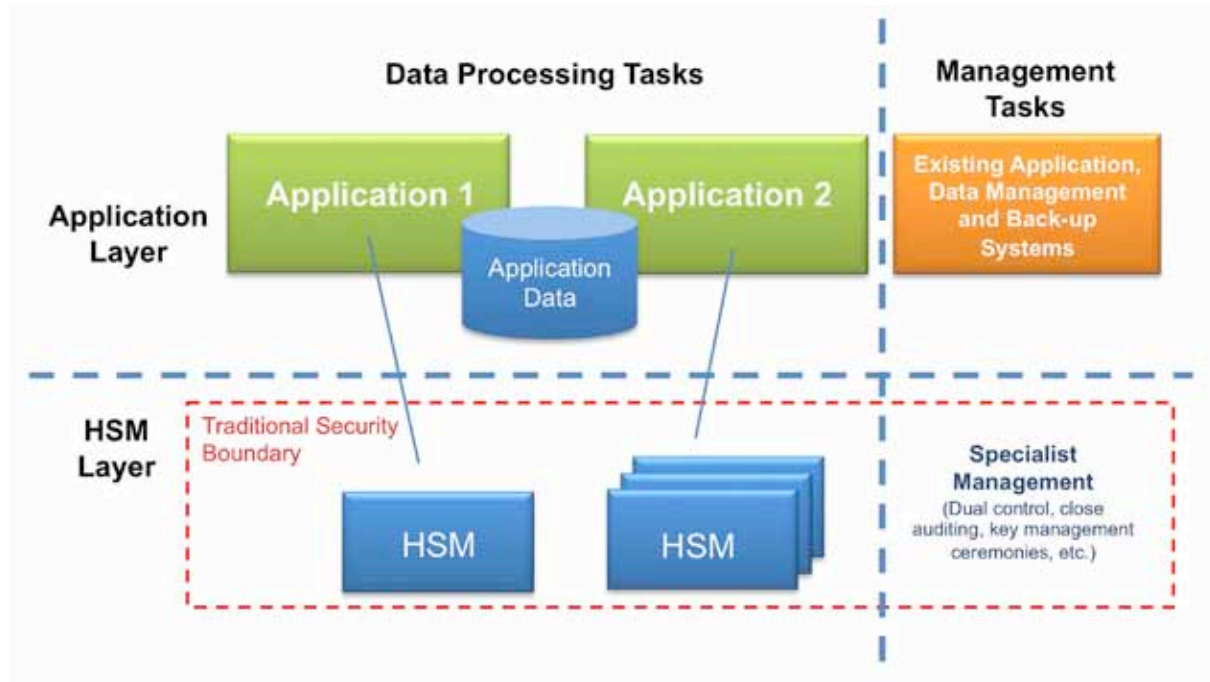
Data Processing Tasks

Management Tasks

Application Layer

Application 1

Application 2

Application Data

Existing Application, Data Management and Back-up Systems

HSM Layer

Traditional Security Boundary

HSM

HSM

Specialist Management

(Dual control, close auditing, key management ceremonies, etc.)